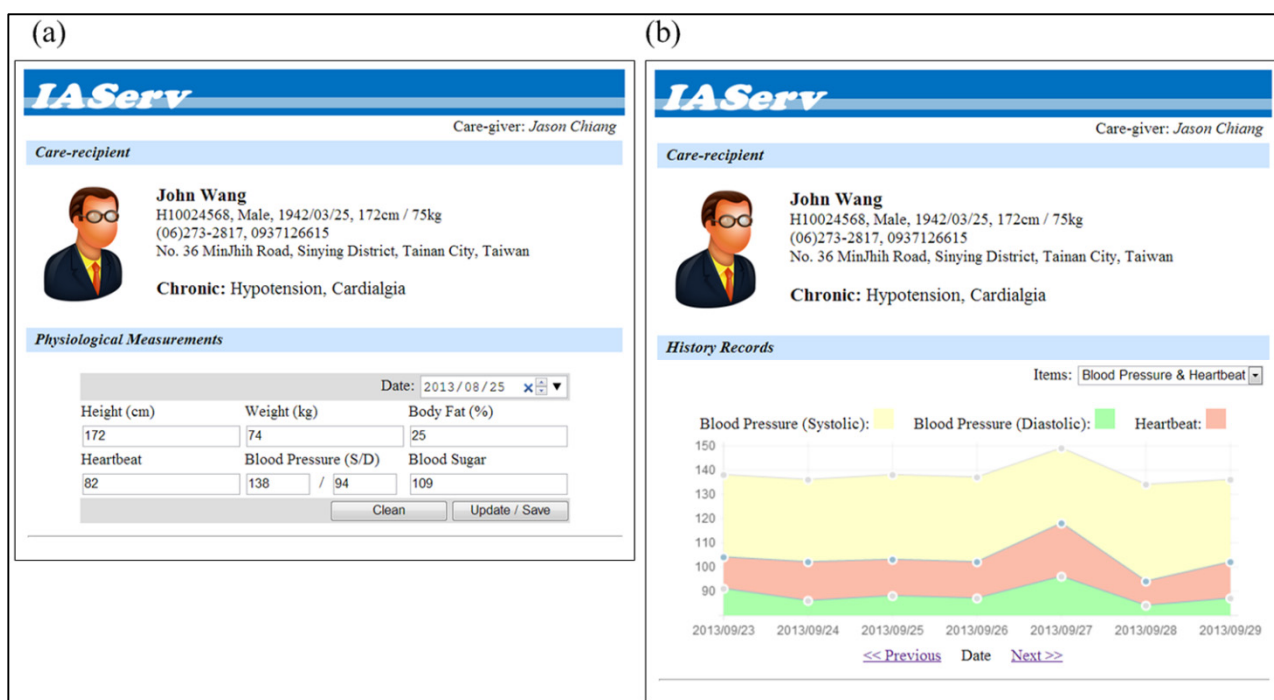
(a)

IAServ

Care-giver: Jason Chiang

Care-recipient

John Wang
H10024568, Male, 1942/03/25, 172cm / 75kg
(06)273-2817, 0937126615
No. 36 MinJhih Road, Sinying District, Tainan City, Taiwan

Chronic: Hypotension, Cardialgia

Physiological Measurements

Date: 2013/08/25

| Height (cm) | Weight (kg) | Body Fat (%) |
|---|---|---|
| 172 | 74 | 25 |
| Heartbeat | Blood Pressure (S/D) | Blood Sugar |
| 82 | 138 / 94 | 109 |

Clean Update / Save

(b)

IAServ

Care-giver: Jason Chiang

Care-recipient

John Wang
H10024568, Male, 1942/03/25, 172cm / 75kg
(06)273-2817, 0937126615
No. 36 MinJhih Road, Sinying District, Tainan City, Taiwan

Chronic: Hypotension, Cardialgia

History Records

Items: Blood Pressure & Heartbeat

Blood Pressure (Systolic): Blood Pressure (Diastolic): Heartbeat:

150
140
130
120
110
100
90

2013/09/23 2013/09/24 2013/09/25 2013/09/26 2013/09/27 2013/09/28 2013/09/29

<< Previous Date Next >>